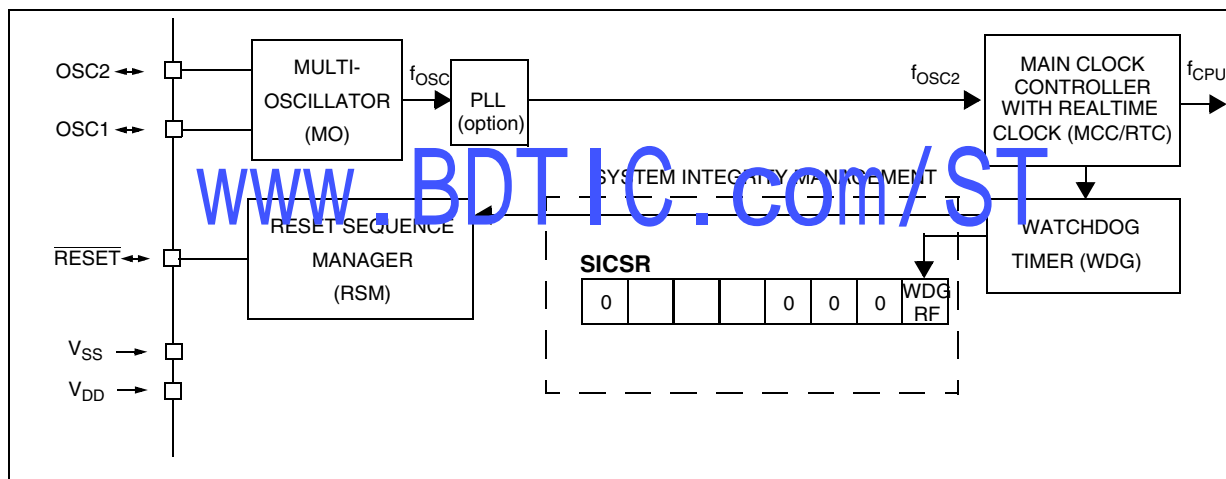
OSC2
OSC1
$\overline{RESET}$
$V_{SS}$
$V_{DD}$

MULTI-OSCILLATOR (MO)

$f_{OSC}$

PLL (option)

$f_{OSC2}$

MAIN CLOCK CONTROLLER WITH REALTIME CLOCK (MCC/RTC)

$f_{CPU}$

www.BDTIC.com/ST

SYSTEM INTEGRITY MANAGEMENT

RESET SEQUENCE MANAGER (RSM)

WATCHDOG TIMER (WDG)

SICSR

| 0 | | | | 0 | 0 | 0 | WDG RF |
|---|---|---|---|---|---|---|---|